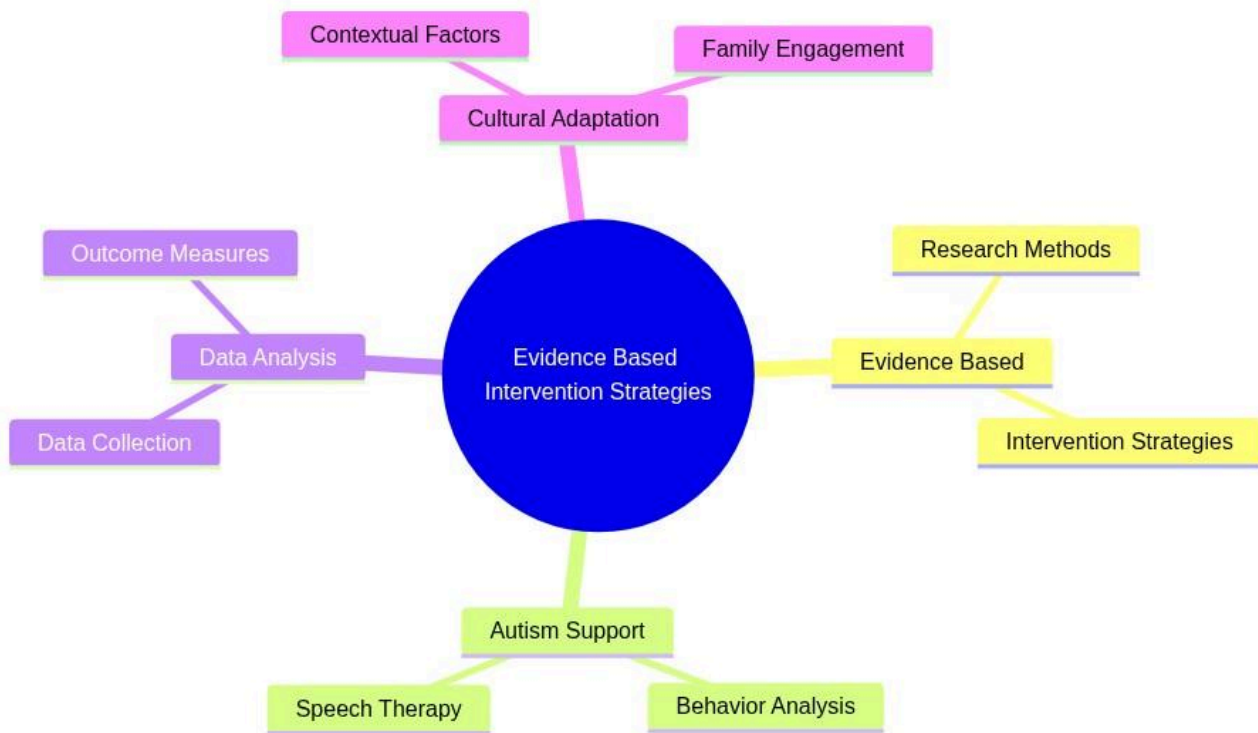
Contextual Factors

Family Engagement

Cultural Adaptation

Outcome Measures

Research Methods

Data Analysis

Evidence Based Intervention Strategies

Evidence Based

Data Collection

Intervention Strategies

Autism Support

Speech Therapy

Behavior Analysis